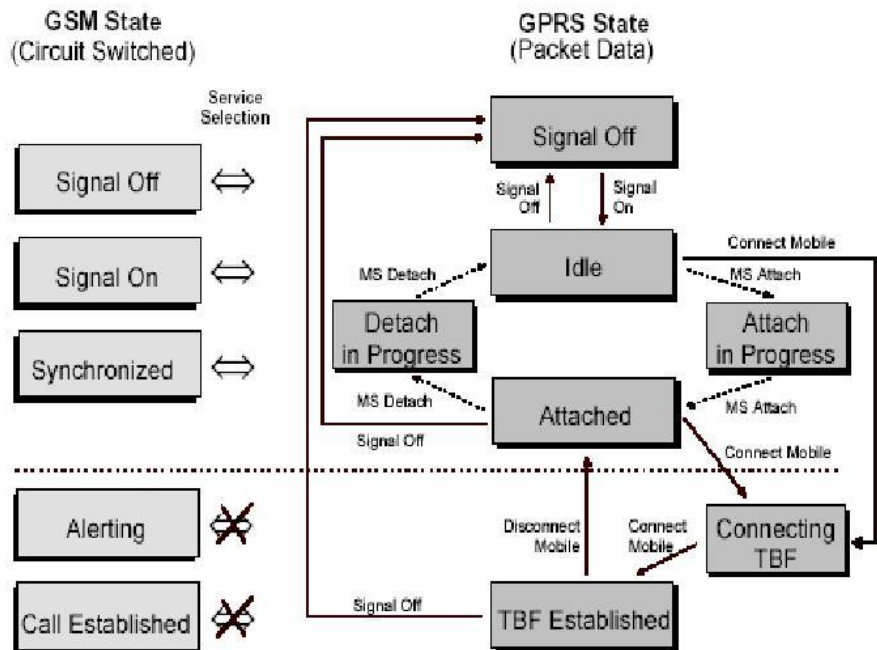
GSM State
(Circuit Switched)

GPRS State
(Packet Data)

Service
Selection

Signal Off

Signal On

Synchronized

Alerting

Call Established

Signal Off

Signal
Off

Signal
On

Idle

Connect Mobile

MS Detach

MS Attach

Detach
in Progress

Attach
in Progress

MS Detach

Attached

MS Attach

Signal Off

Connect Mobile

Disconnect
Mobile

Connect
Mobile

Connecting
TBF

Signal Off

TBF Established